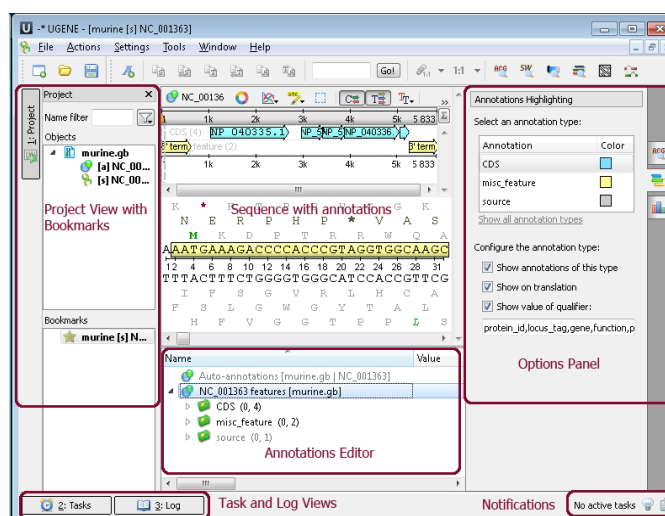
-* UGENE - [murine [s] NC_001363]

File Actions Settings Tools Window Help

Go!

1:1

1: Project

Project

Name filter

Objects

murine.gb

[a] NC_00...

[s] NC_00...

Project View with Bookmarks

Bookmarks

murine [s] N...

NC_00136

1k 2k 3k 4k 5k 5 833

CDS (4) NP_040335.1 NP_5 NP_5 NP_040336

misc_feature (2)

5' term 3' term

1k 2k 3k 4k 5k 5 833

Sequence with annotations

K * E R P V K G K

N E R P H P * V A S

M K D P T R W Q A

AAATGAAAGACCCCACCCGTAGGTGGCAAGC

12 4 6 8 10 12 14 16 18 20 22 24 26 28 31

TTTACTTTCTGGGGTGGGCATCCACCGTTCG

I F S G V R L H C A

F S L G W G Y T A L

H F V G G T P P L L

Name Value

Auto-annotations [murine.gb | NC_001363]

NC_001363 features [murine.gb]

CDS (0, 4)

misc_feature (0, 2)

source (0, 1)

Annotations Editor

Annotations Highlighting

Select an annotation type:

| Annotation | Color |
|---|---|
| CDS | |
| misc_feature | |
| source | |

Show all annotation types

Configure the annotation type:

Show annotations of this type

Show on translation

Show value of qualifier:

protein_id,locus_tag,gene,function,p

Options Panel

2: Tasks

3: Log

Task and Log Views

Notifications

No active tasks